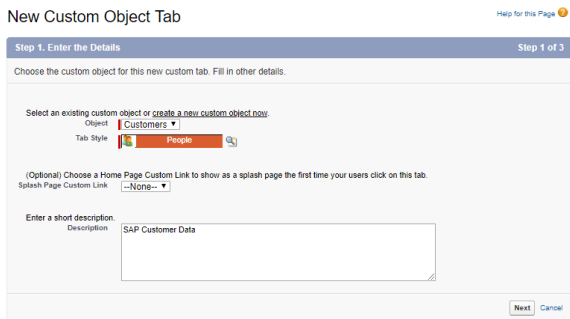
New Custom Object Tab

Help for this Page

Step 1. Enter the Details

Step 1 of 3

Choose the custom object for this new custom tab. Fill in other details.

Select an existing custom object or create a new custom object now.

Object Customers

Tab Style People

(Optional) Choose a Home Page Custom Link to show as a splash page the first time your users click on this tab.

Splash Page Custom Link --None--

Enter a short description.

Description SAP Customer Data

Next Cancel